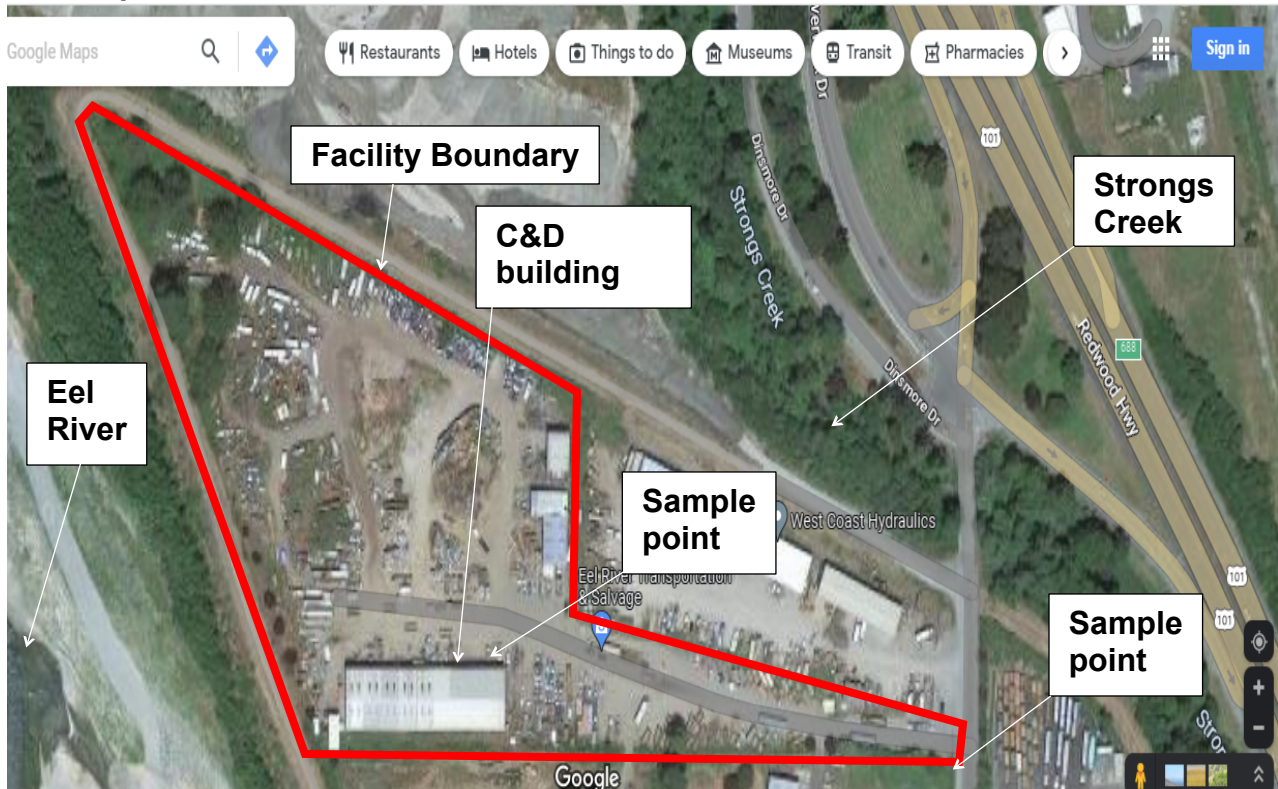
Google Maps

Restaurants

Hotels

Things to do

Museums

Transit

Pharmacies

Sign in

Facility Boundary

C&D building

Strongs Creek

Eel River

Sample point

Sample point

Strongs Creek

Dinsmore Dr

Dinsmore Dr

101

688

Redwood Hwy

101

101

West Coast Hydraulics

Eel River Transportation & Salvage

Stro

Google